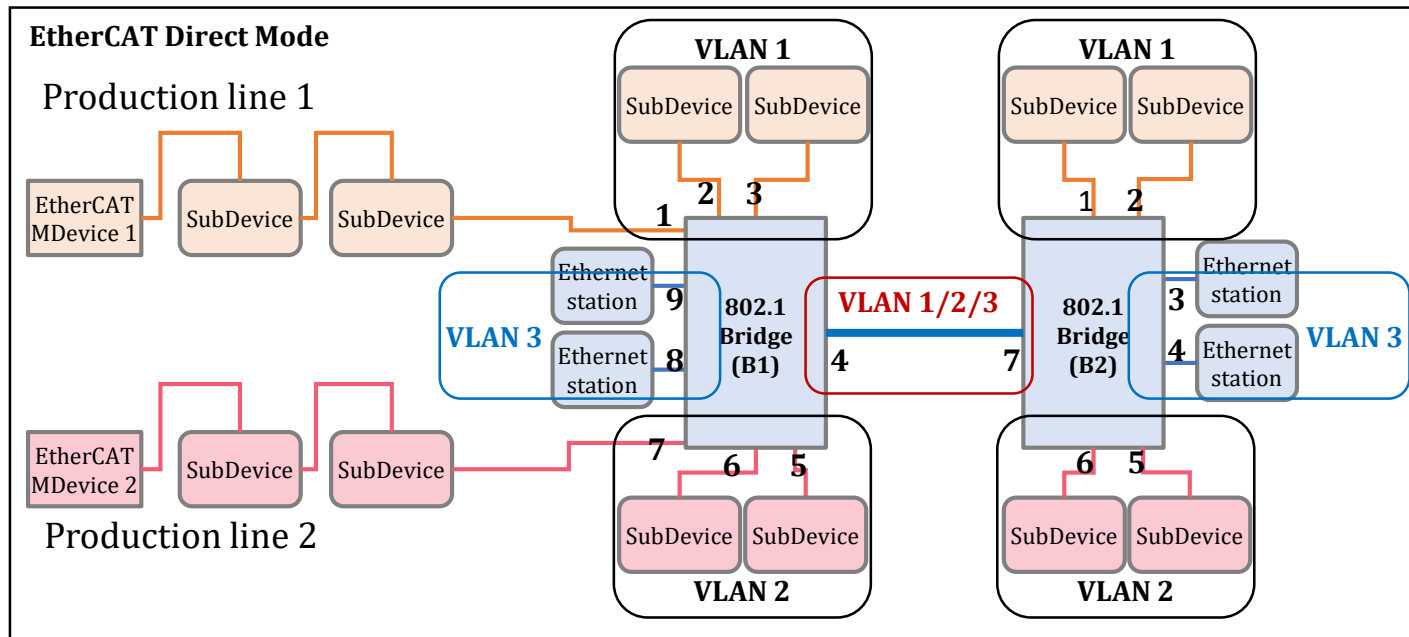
EtherCAT Direct Mode

Production line 1

EtherCAT MDevice 1

SubDevice

SubDevice

VLAN 1

SubDevice

SubDevice

2

3

1

VLAN 1

SubDevice

SubDevice

1

2

Ethernet station

9

Ethernet station

8

VLAN 3

802.1 Bridge (B1)

VLAN 1/2/3

4

7

802.1 Bridge (B2)

3

Ethernet station

4

Ethernet station

VLAN 3

EtherCAT MDevice 2

SubDevice

SubDevice

7

6

5

SubDevice

SubDevice

VLAN 2

6

5

SubDevice

SubDevice

VLAN 2

Production line 2